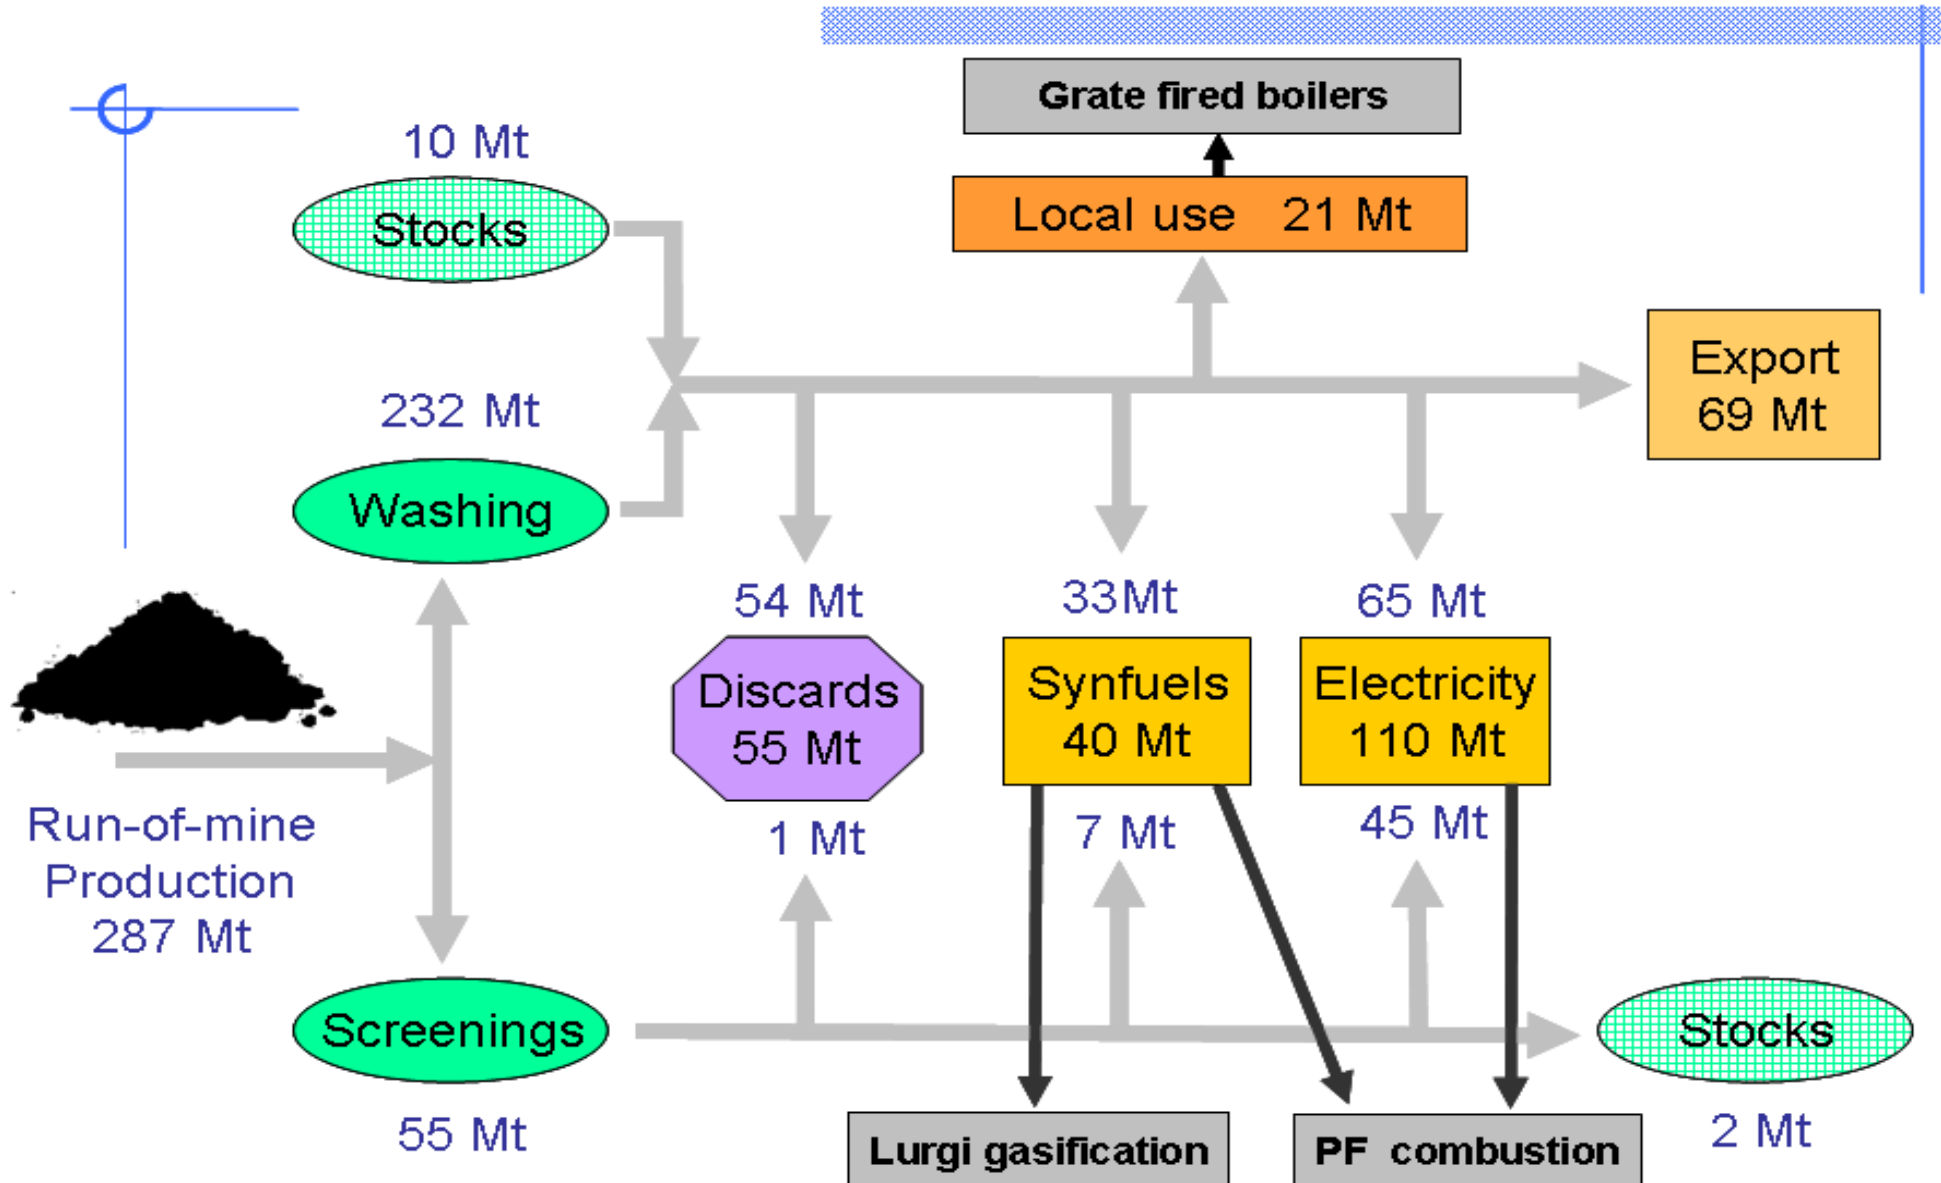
Grate fired boilers

10 Mt

Stocks

Local use 21 Mt

Export 69 Mt

232 Mt

Washing

54 Mt

33Mt

65 Mt

Discards 55 Mt

Synfuels 40 Mt

Electricity 110 Mt

1 Mt

7 Mt

45 Mt

Run-of-mine Production 287 Mt

Screenings

Stocks

55 Mt

Lurgi gasification

PF combustion

2 Mt